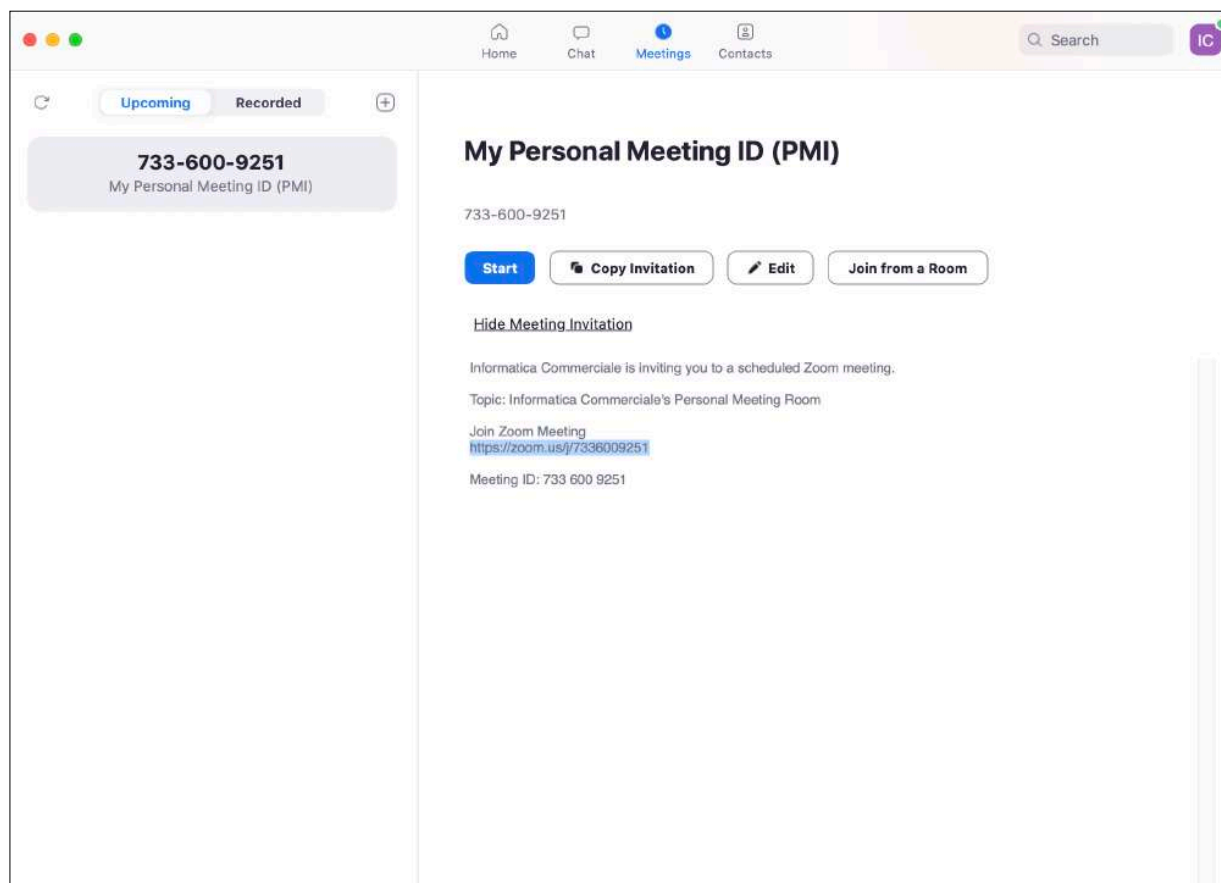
Home Chat Meetings Contacts

Search

IC

Upcoming Recorded

733-600-9251
My Personal Meeting ID (PMI)

My Personal Meeting ID (PMI)

733-600-9251

Start Copy Invitation Edit Join from a Room

Hide Meeting Invitation

Informatica Commerciale is inviting you to a scheduled Zoom meeting.

Topic: Informatica Commerciale's Personal Meeting Room

Join Zoom Meeting
https://zoom.us/j/7336009251

Meeting ID: 733 600 9251